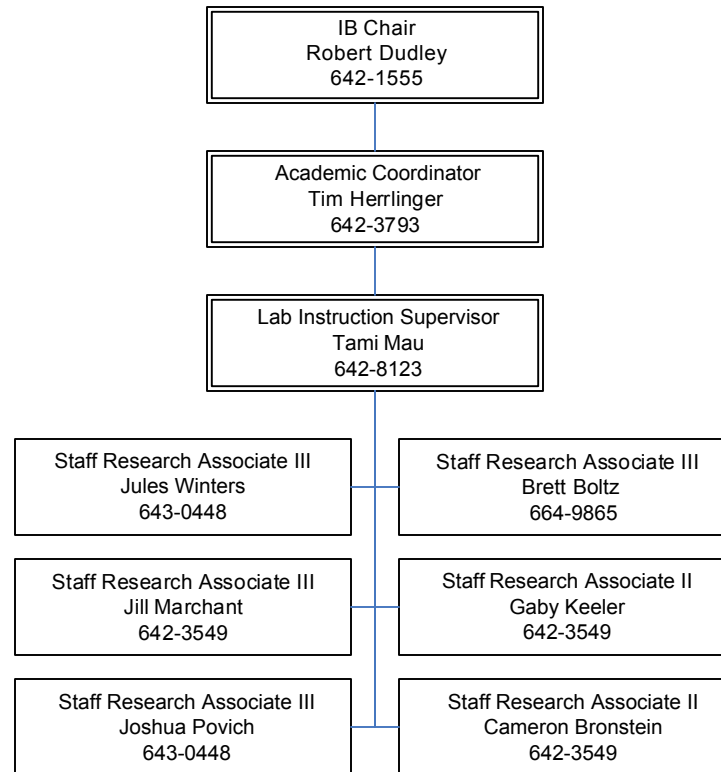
IB Chair
Robert Dudley
642-1555

Academic Coordinator
Tim Herrlinger
642-3793

Lab Instruction Supervisor
Tami Mau
642-8123

Staff Research Associate III
Jules Winters
643-0448

Staff Research Associate III
Brett Boltz
664-9865

Staff Research Associate III
Jill Marchant
642-3549

Staff Research Associate II
Gaby Keeler
642-3549

Staff Research Associate III
Joshua Povich
643-0448

Staff Research Associate II
Cameron Bronstein
642-3549